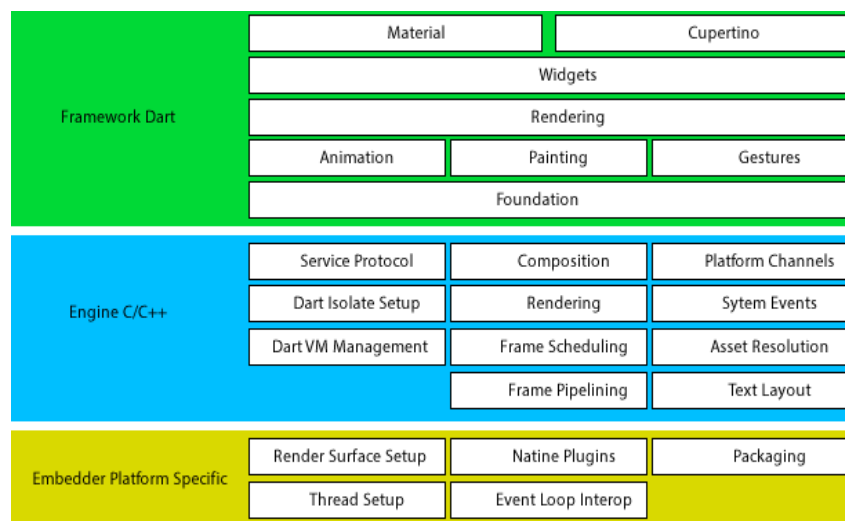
Framework Dart

| Material | Cupertino |
|---|---|

Widgets

Rendering

| Animation | Painting | Gestures |
|---|---|---|

Foundation

Engine C/C++

| Service Protocol | Composition | Platform Channels |
|---|---|---|
| Dart Isolate Setup | Rendering | Sytem Events |
| Dart VM Management | Frame Scheduling | Asset Resolution |
| | Frame Pipelining | Text Layout |

Embedder Platform Specific

| Render Surface Setup | Natine Plugins | Packaging |
|---|---|---|
| Thread Setup | Event Loop Interop | |